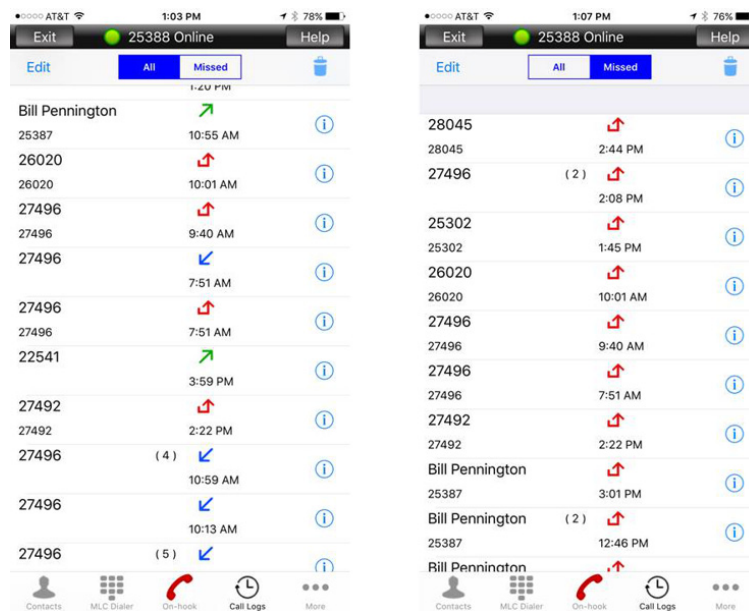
●○○○○ AT&T 1:03 PM 78%
Exit 25388 Online Help
Edit All Missed
1:20 PM
Bill Pennington 25387 10:55 AM
26020 26020 10:01 AM
27496 27496 9:40 AM
27496 7:51 AM
27496 27496 7:51 AM
22541 3:59 PM
27492 27492 2:22 PM
27496 (4) 10:59 AM
27496 10:13 AM
27496 (5)
Contacts MLC Dialer On-hook Call Logs More

●○○○○ AT&T 1:07 PM 76%
Exit 25388 Online Help
Edit All Missed
28045 28045 2:44 PM
27496 (2) 2:08 PM
25302 25302 1:45 PM
26020 26020 10:01 AM
27496 27496 9:40 AM
27496 27496 7:51 AM
27492 27492 2:22 PM
Bill Pennington 25387 3:01 PM
Bill Pennington (2) 25387 12:46 PM
Bill Pennington
Contacts MLC Dialer On-hook Call Logs More